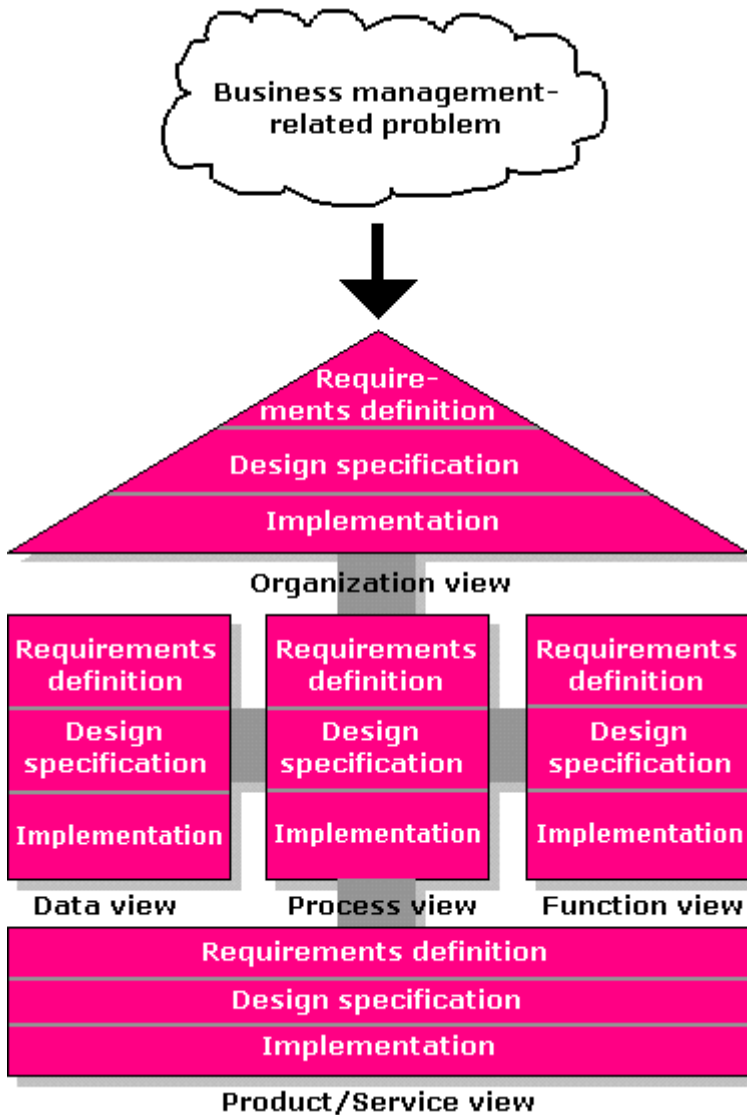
Business management-related problem

Requirements definition
Design specification
Implementation
Organization view

Requirements definition
Design specification
Implementation
Data view

Requirements definition
Design specification
Implementation
Process view

Requirements definition
Design specification
Implementation
Function view

Requirements definition
Design specification
Implementation
Product/Service view